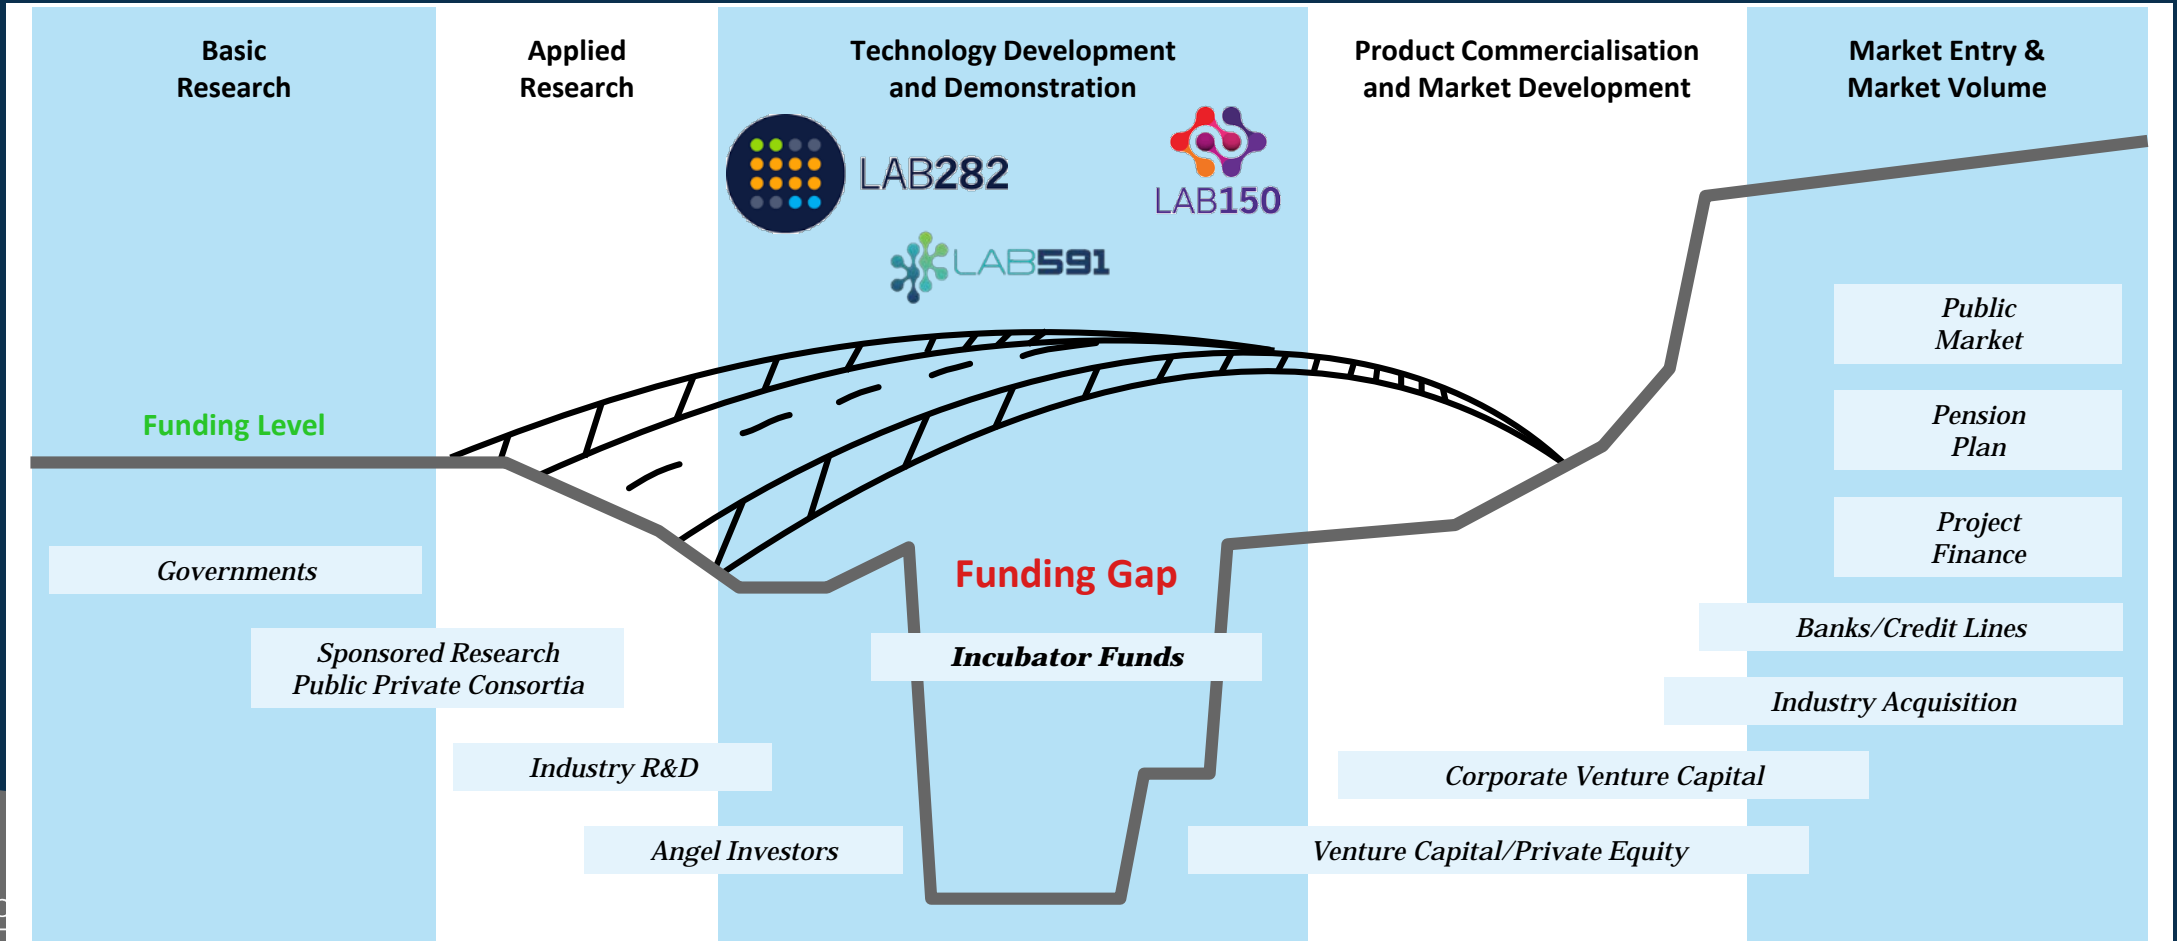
Basic Research

Applied Research

Technology Development and Demonstration

Product Commercialisation and Market Development

Market Entry & Market Volume

LAB282

LAB150

LAB591

Public Market

Pension Plan

Project Finance

Funding Level

Funding Gap

Governments

Sponsored Research Public Private Consortia

Incubator Funds

Banks/Credit Lines

Industry Acquisition

Industry R&D

Corporate Venture Capital

Angel Investors

Venture Capital/Private Equity